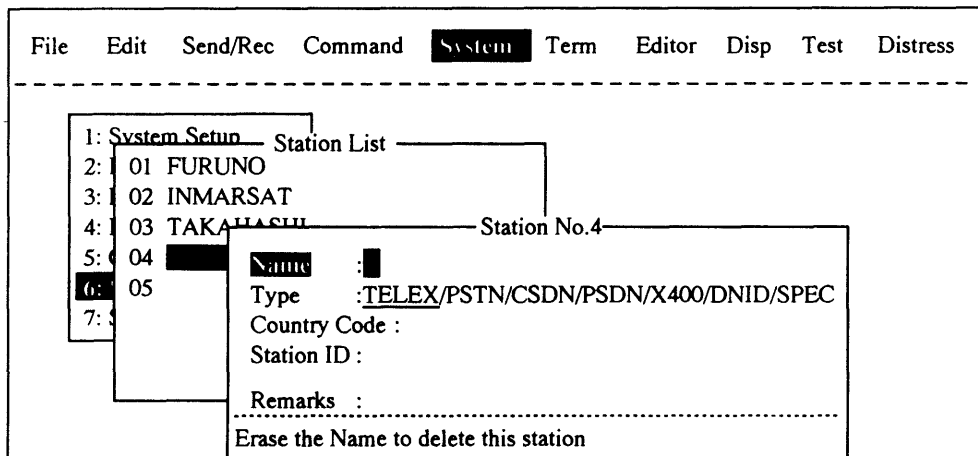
File Edit Send/Rec Command System Term Editor Disp Test Distress

1: System Setup
2: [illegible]
3: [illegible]
4: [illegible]
5: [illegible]
6: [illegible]
7: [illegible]

Station List
01 FURUNO
02 INMARSAT
03 TAKA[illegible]
04
05

Station No.4
Name :
Type :TELEX/PSTN/CSDN/PSDN/X400/DNID/SPEC
Country Code :
Station ID :
Remarks :
Erase the Name to delete this station